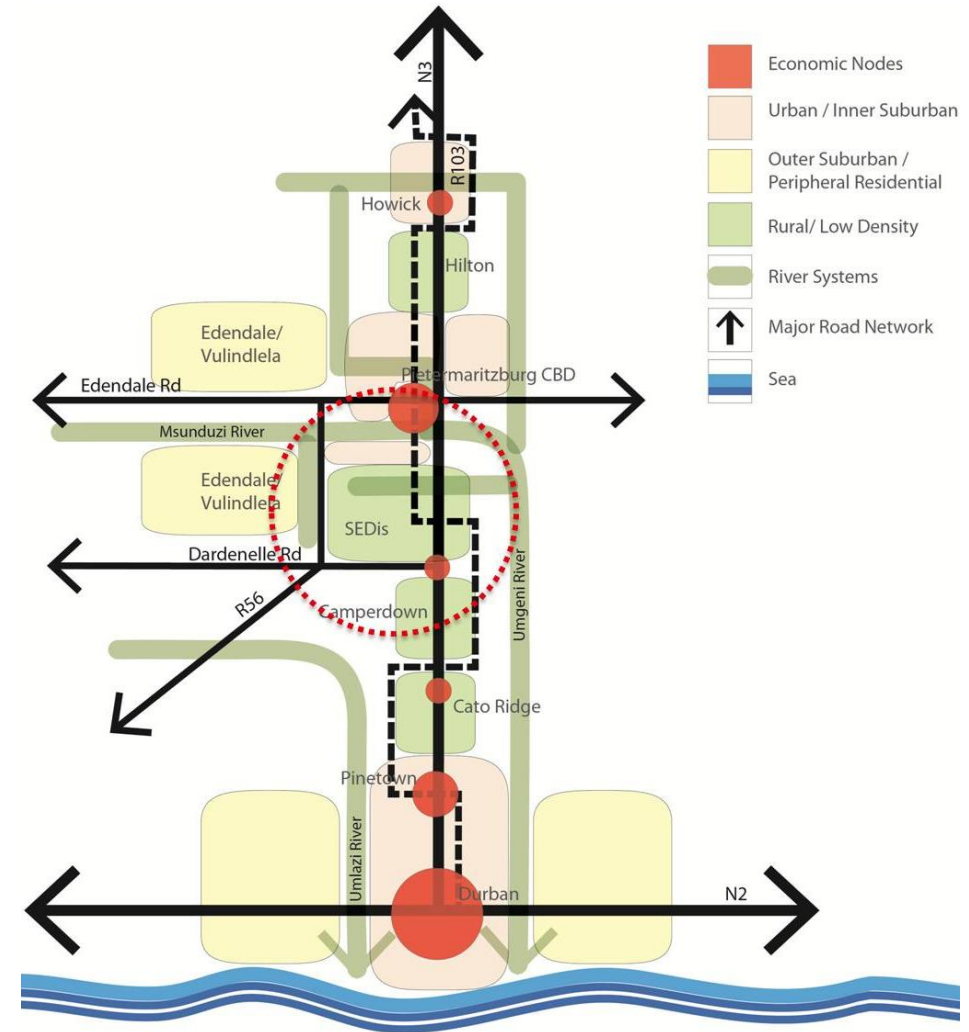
N3

R103

Howick

Hilton

Edendale/ Vulindlela

Edendale Rd

Pietermaritzburg CBD

Msunduzi River

Edendale Vulindlela

SEDis

Dardenelle Rd

R56

Camperdown

Umgeni River

Cato Ridge

Pinetown

Umlazi River

Durban

N2

Economic Nodes

Urban / Inner Suburban

Outer Suburban / Peripheral Residential

Rural/ Low Density

River Systems

Major Road Network

Sea